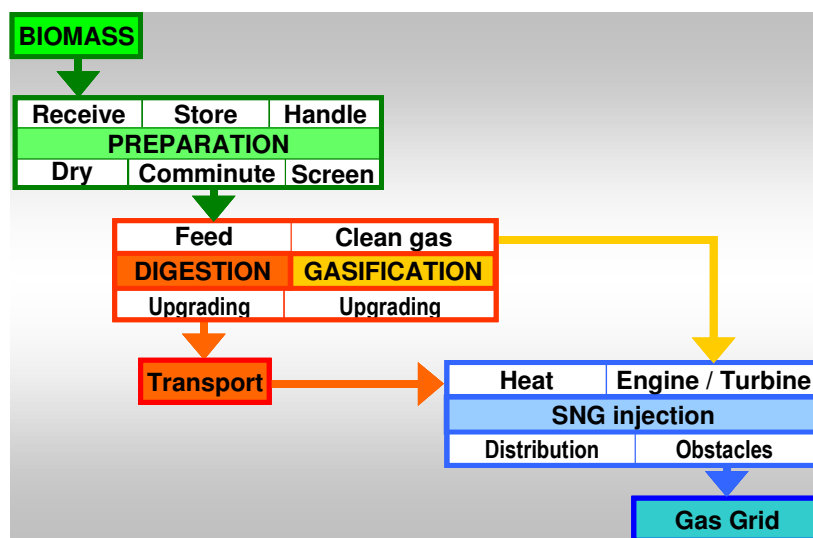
BIOMASS

Receive | Store | Handle
PREPARATION
Dry | Commute | Screen

Feed | Clean gas
DIGESTION | GASIFICATION
Upgrading | Upgrading

Transport

Heat | Engine / Turbine
SNG injection
Distribution | Obstacles

Gas Grid